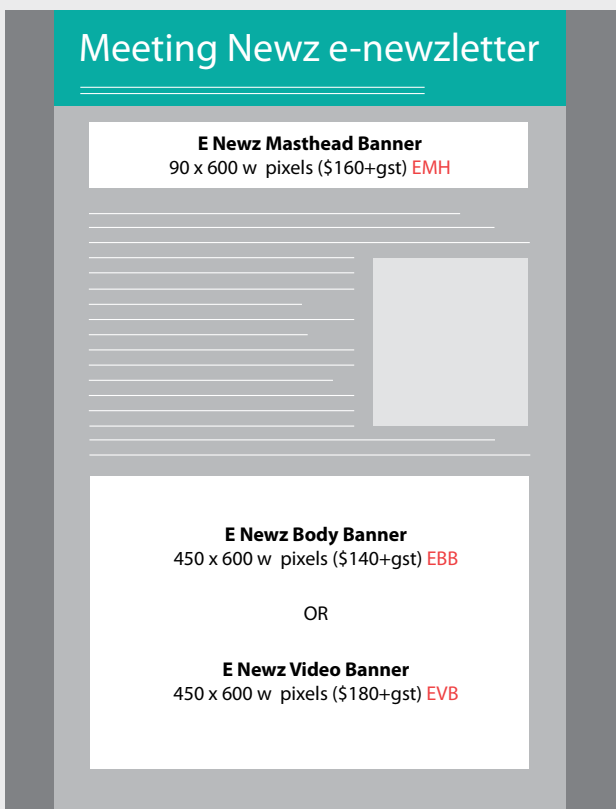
Meeting Newz e-newzletter

**E Newz Masthead Banner**
90 x 600 w pixels ($160+gst) EMH

**E Newz Body Banner**
450 x 600 w pixels ($140+gst) EBB

OR

**E Newz Video Banner**
450 x 600 w pixels ($180+gst) EVB